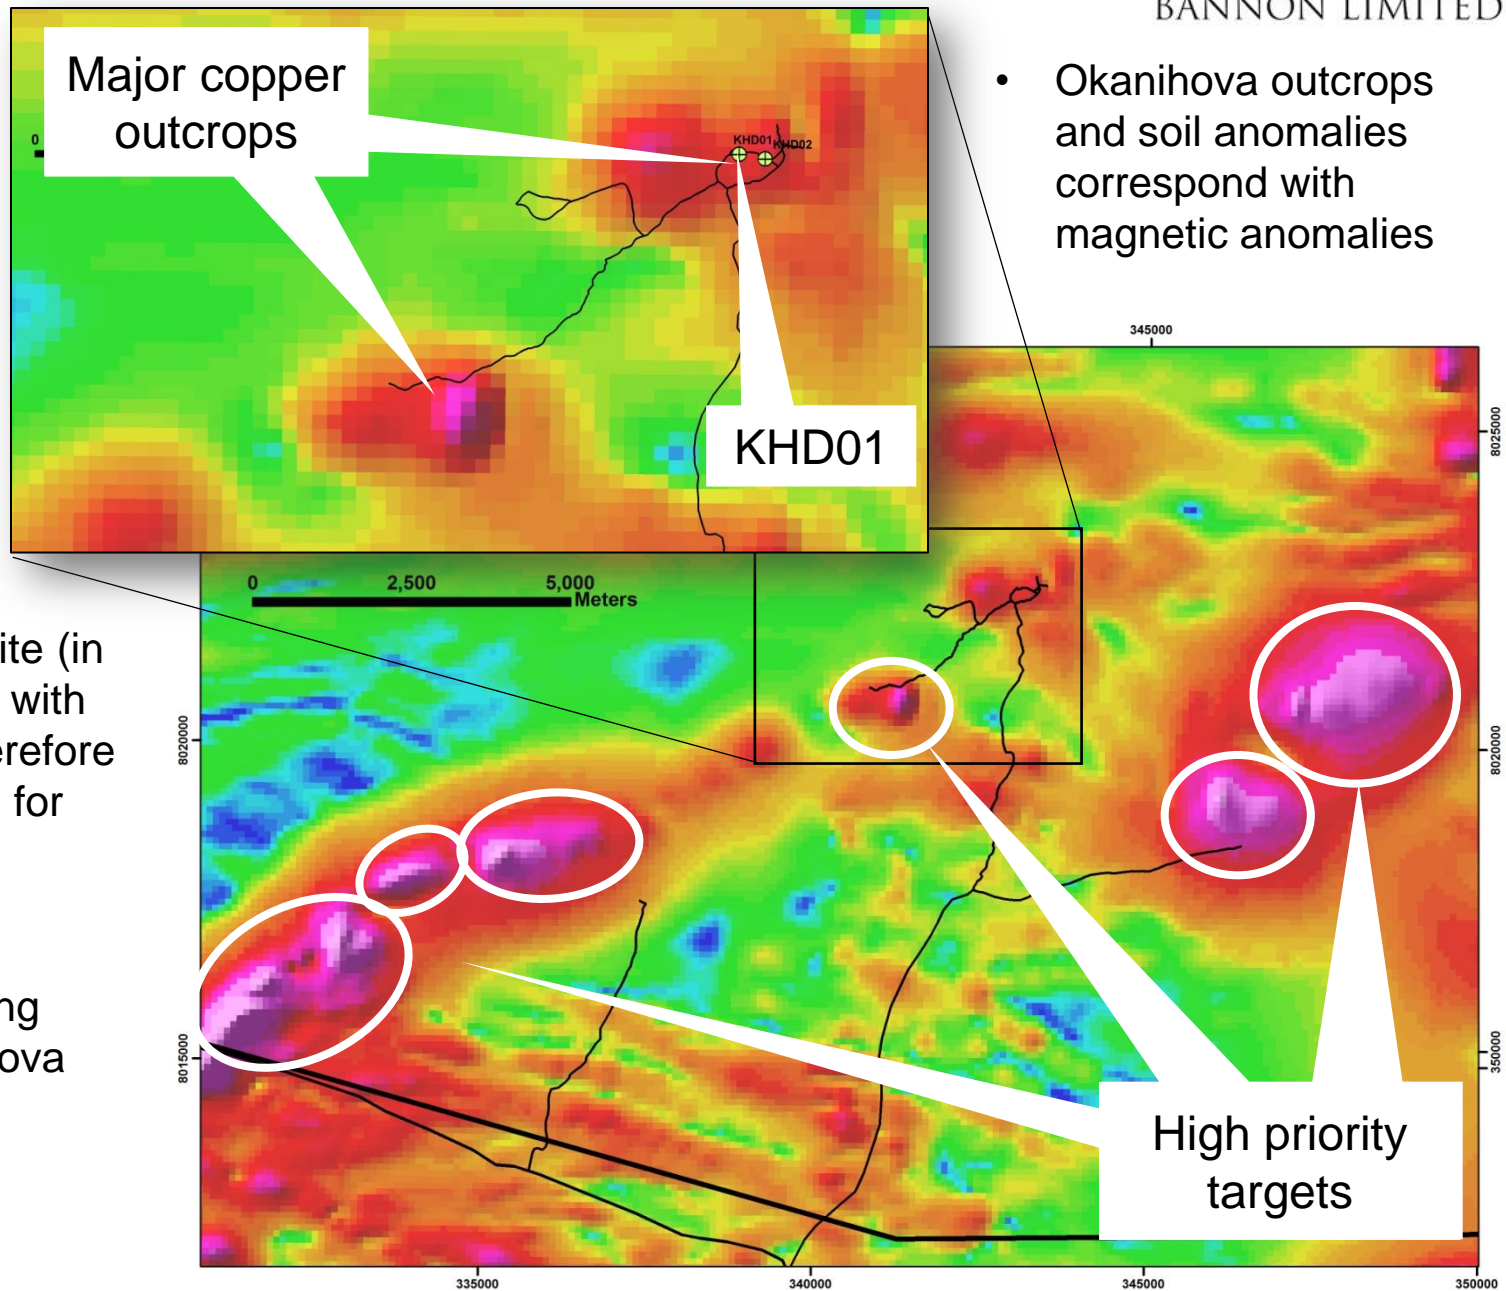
BANNON LIMITED

Major copper outcrops

0

KHD01 KHD02

KHD01

• Okanihova outcrops and soil anomalies correspond with magnetic anomalies

345000

8025000

0 2,500 5,000 Meters

ite (in with erefore for

ng ova

8020000

8020000

8015000

350000

High priority targets

335000

340000

345000

350000